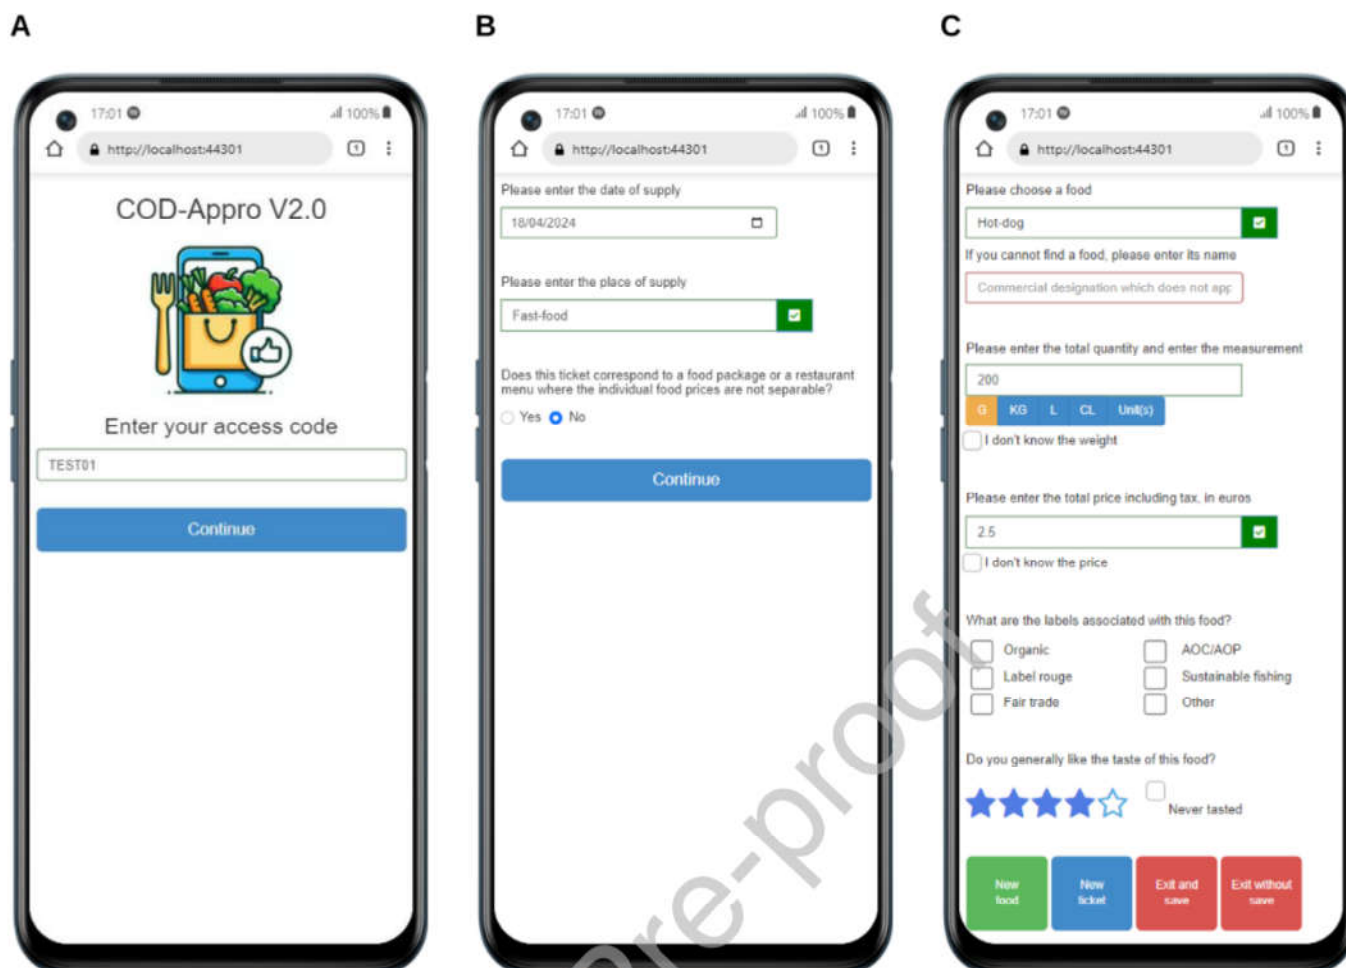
A

17:01

100%

http://localhost:44301

COD-Appro V2.0

Enter your access code

TEST01

Continue

B

17:01

100%

http://localhost:44301

Please enter the date of supply

18/04/2024

Please enter the place of supply

Fast-food

Does this ticket correspond to a food package or a restaurant menu where the individual food prices are not separable?

Yes No

Continue

C

17:01

100%

http://localhost:44301

Please choose a food

Hot-dog

If you cannot find a food, please enter its name

Commercial designation which does not app

Please enter the total quantity and enter the measurement

200

G KG L CL Unit(s)

I don't know the weight

Please enter the total price including tax, in euros

2.5

I don't know the price

What are the labels associated with this food?

Organic AOC/AOP

Label rouge Sustainable fishing

Fair trade Other

Do you generally like the taste of this food?

Never tasted

New food

New ticket

Exit and save

Exit without save

pre-proof